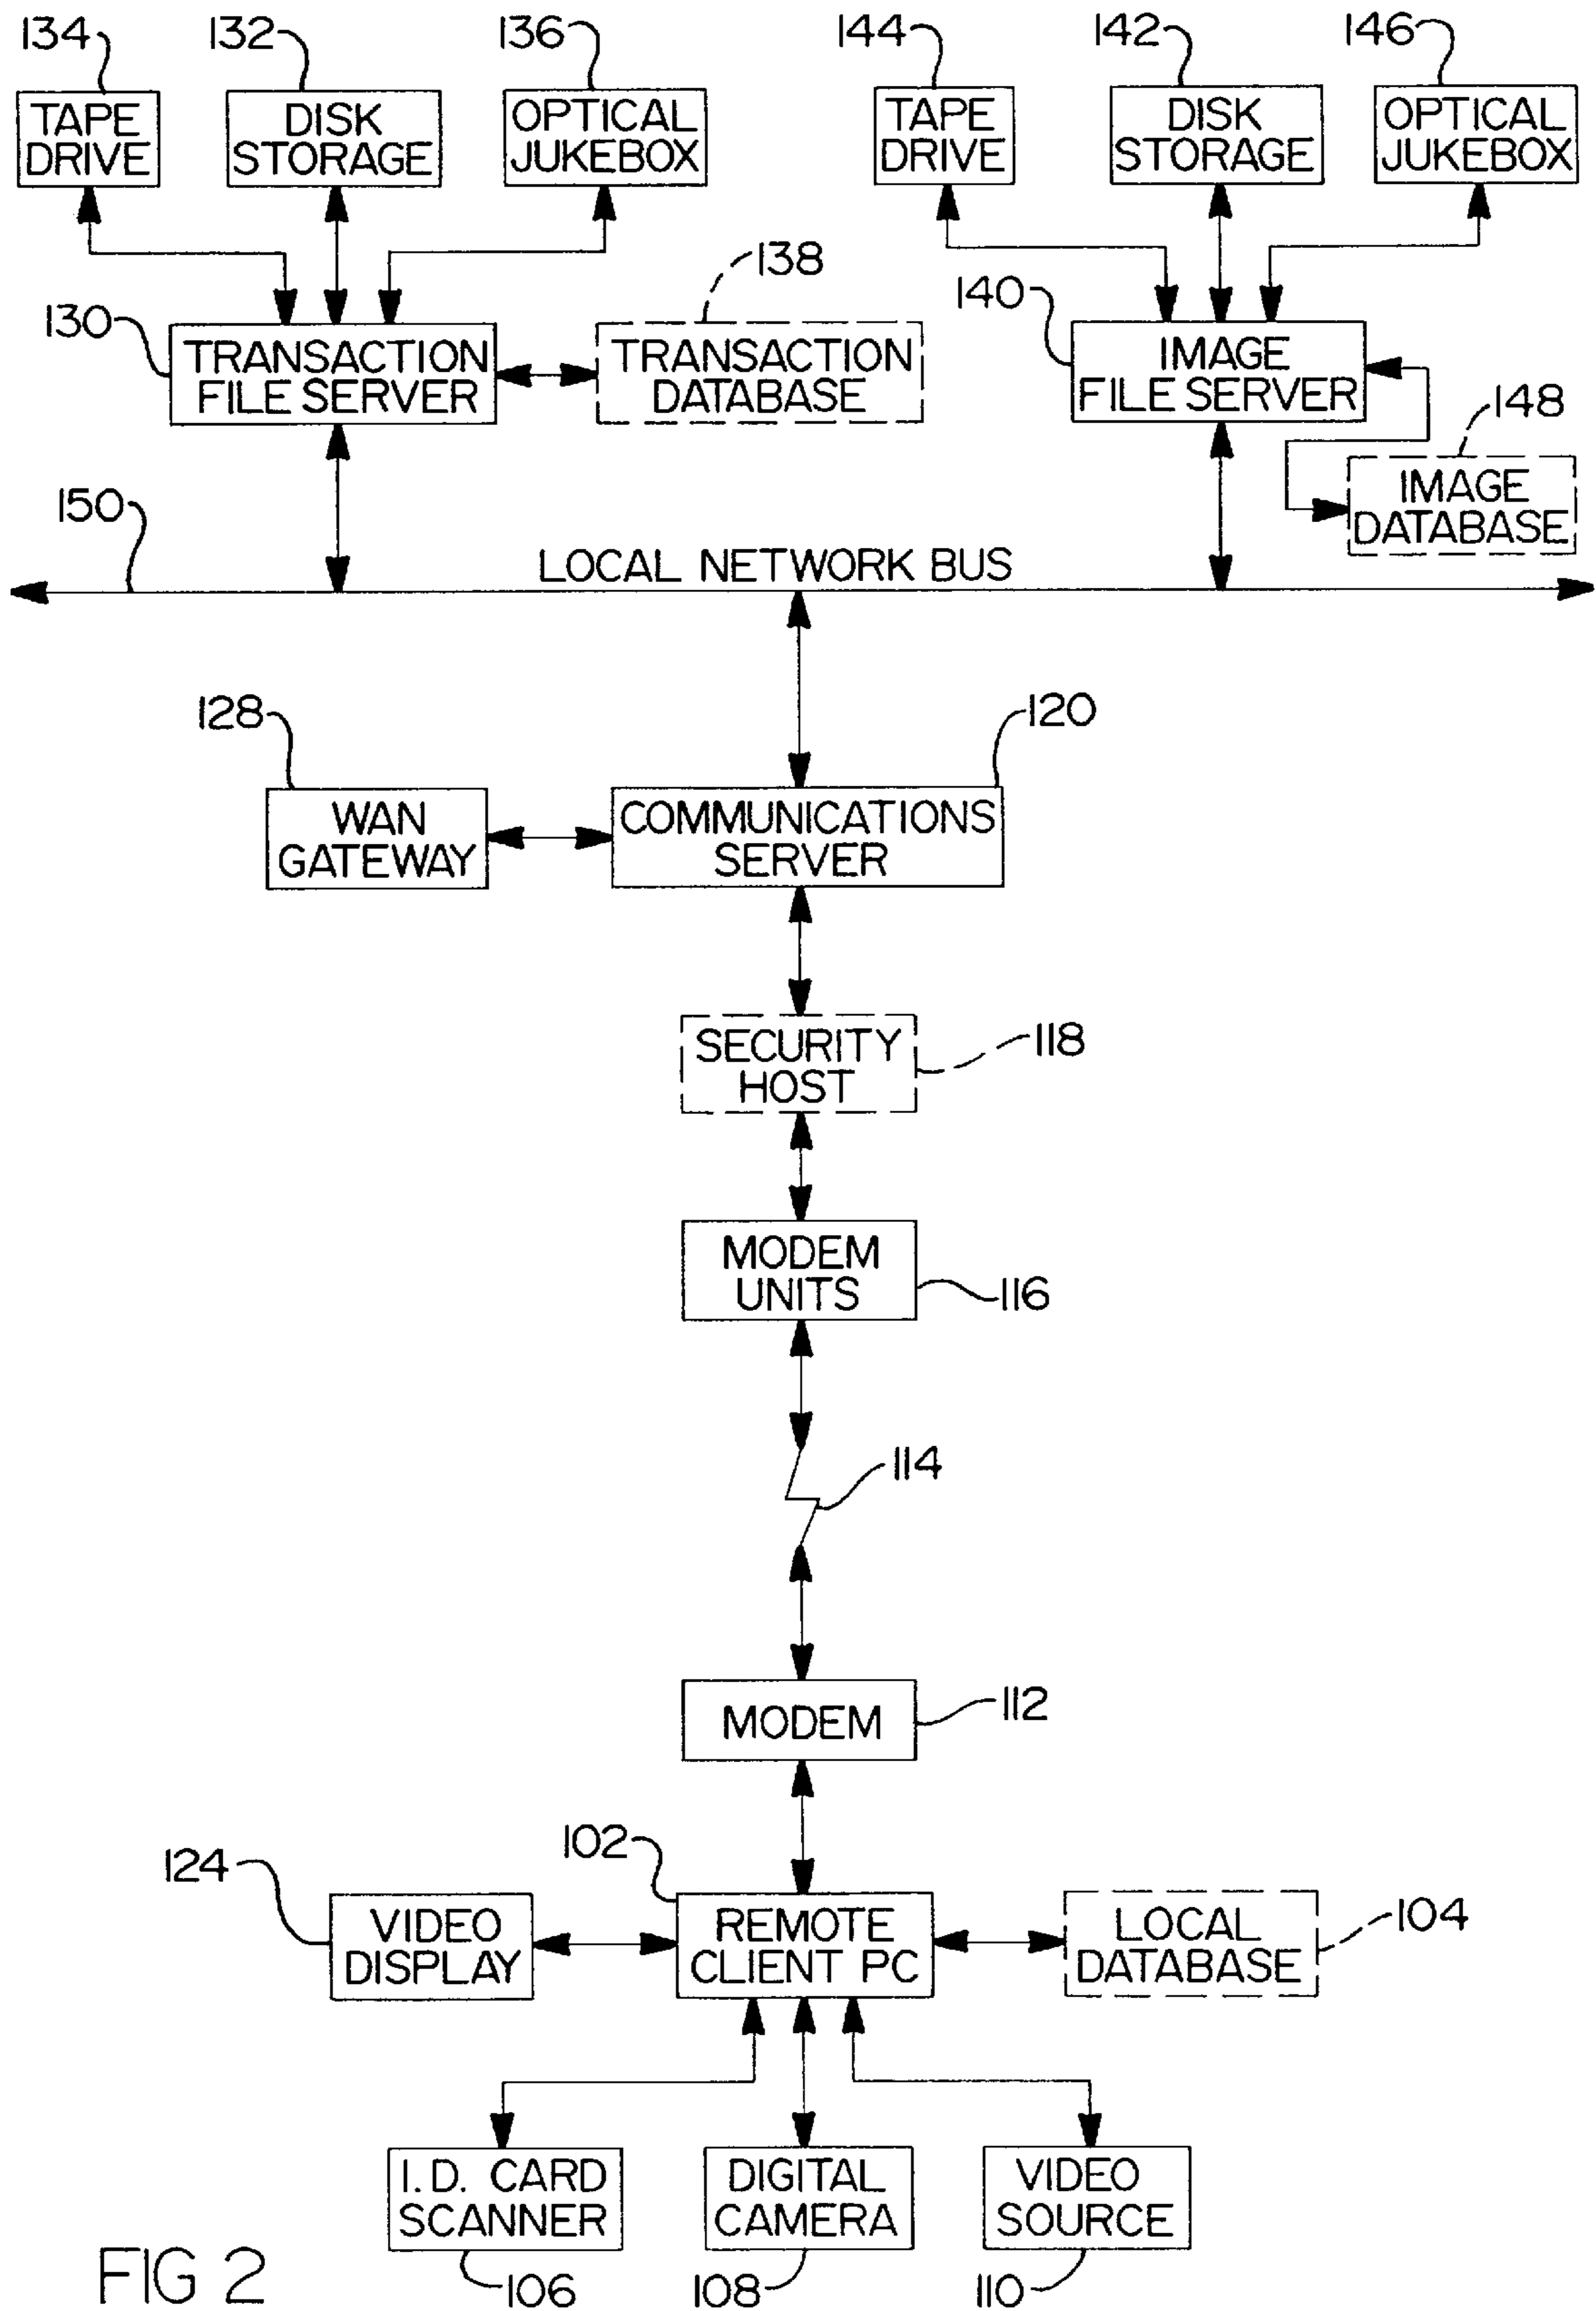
134
132
136
144
142
146

TAPE DRIVE

DISK STORAGE

OPTICAL JUKEBOX

TAPE DRIVE

DISK STORAGE

OPTICAL JUKEBOX

138

130

TRANSACTION FILE SERVER

TRANSACTION DATABASE

140

IMAGE FILE SERVER

148

IMAGE DATABASE

150

LOCAL NETWORK BUS

128

120

WAN GATEWAY

COMMUNICATIONS SERVER

SECURITY HOST

118

MODEM UNITS

116

114

MODEM

112

102

124

VIDEO DISPLAY

REMOTE CLIENT PC

LOCAL DATABASE

104

I. D. CARD SCANNER

DIGITAL CAMERA

VIDEO SOURCE

FIG 2

106

108

110